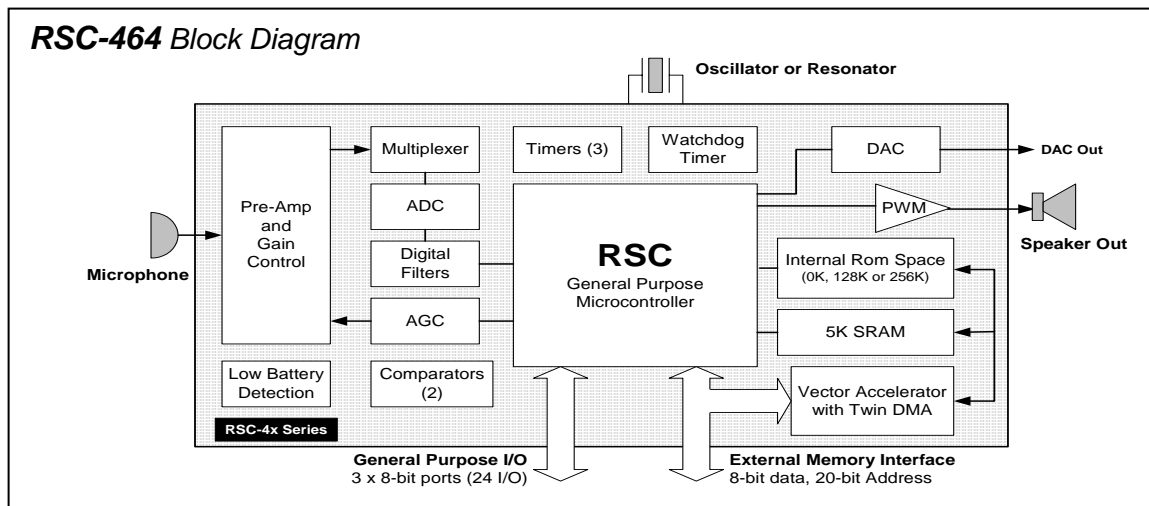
**RSC-464** Block Diagram

Oscillator or Resonator

Microphone

Pre-Amp and Gain Control

Multiplexer

ADC

Digital Filters

AGC

Timers (3)

Watchdog Timer

DAC

DAC Out

PWM

Speaker Out

RSC
General Purpose Microcontroller

Internal Rom Space
(0K, 128K or 256K)

5K SRAM

Vector Accelerator with Twin DMA

Low Battery Detection

Comparators (2)

RSC-4x Series

General Purpose I/O
3 x 8-bit ports (24 I/O)

External Memory Interface
8-bit data, 20-bit Address